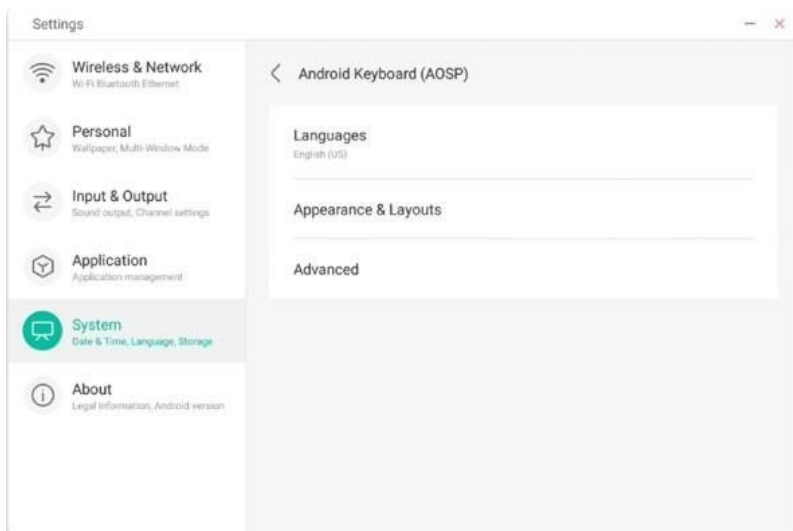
Settings

– ×

Wireless & Network
Wi-Fi Bluetooth Ethernet

Personal
Wallpaper, Multi-Window Mode

Input & Output
Sound output, Channel settings

Application
Application management

System
Date & Time, Language, Storage

About
Legal information, Android version

Android Keyboard (AOSP)

Languages
English (US)

Appearance & Layouts

Advanced